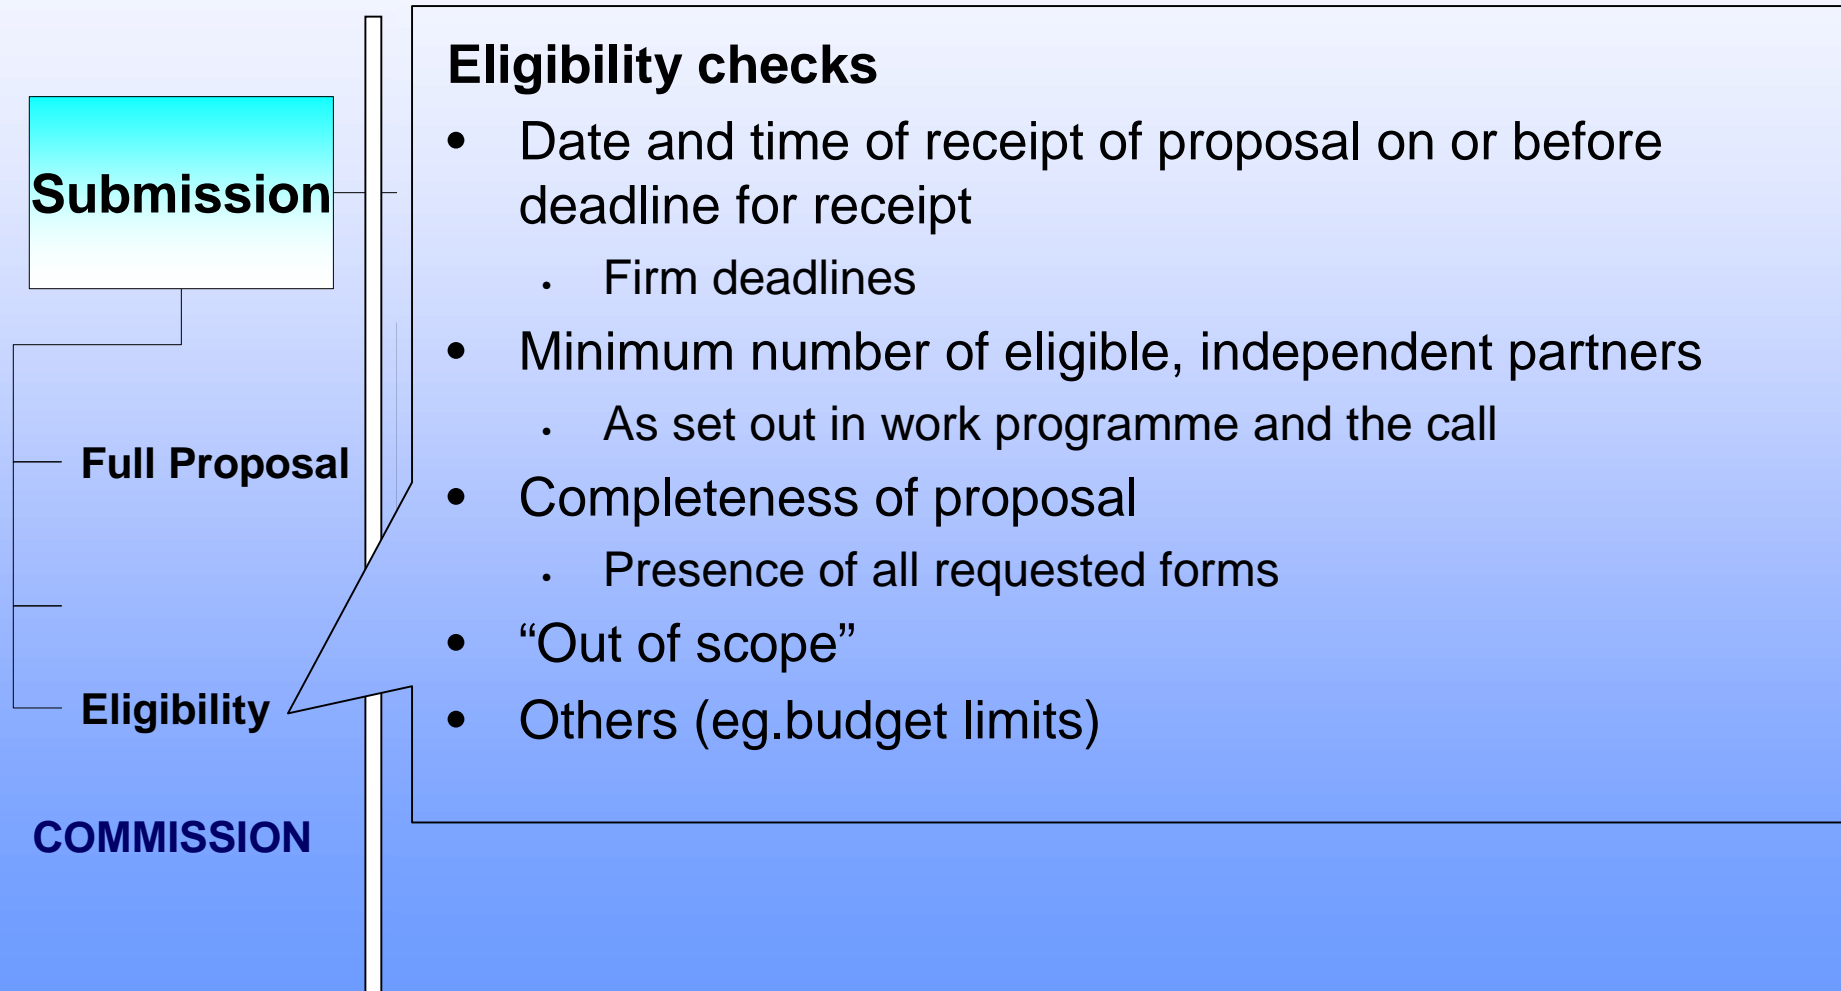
Submission

Full Proposal

Eligibility

COMMISSION

Eligibility checks

- Date and time of receipt of proposal on or before deadline for receipt
  - Firm deadlines
- Minimum number of eligible, independent partners
  - As set out in work programme and the call
- Completeness of proposal
  - Presence of all requested forms
- “Out of scope”
- Others (eg.budget limits)